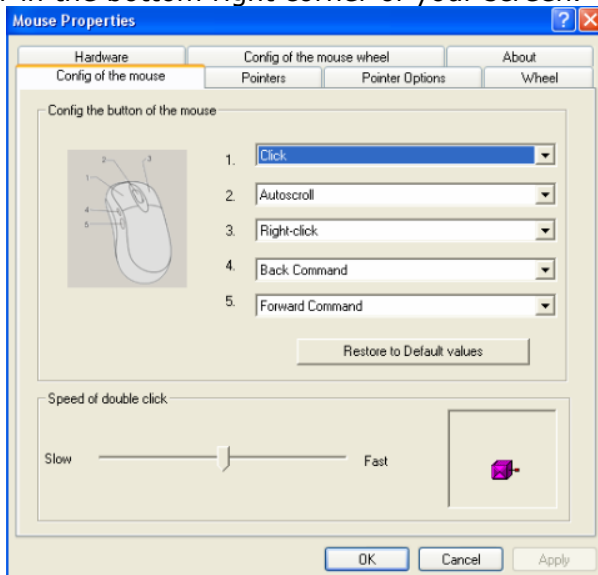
Mouse Properties

Hardware | Config of the mouse wheel | About
Config of the mouse | Pointers | Pointer Options | Wheel

Config the button of the mouse

2 3
1
4
5

1. Click
2. Autoscroll
3. Right-click
4. Back Command
5. Forward Command

Restore to Default values

Speed of double click

Slow Fast

OK Cancel Apply